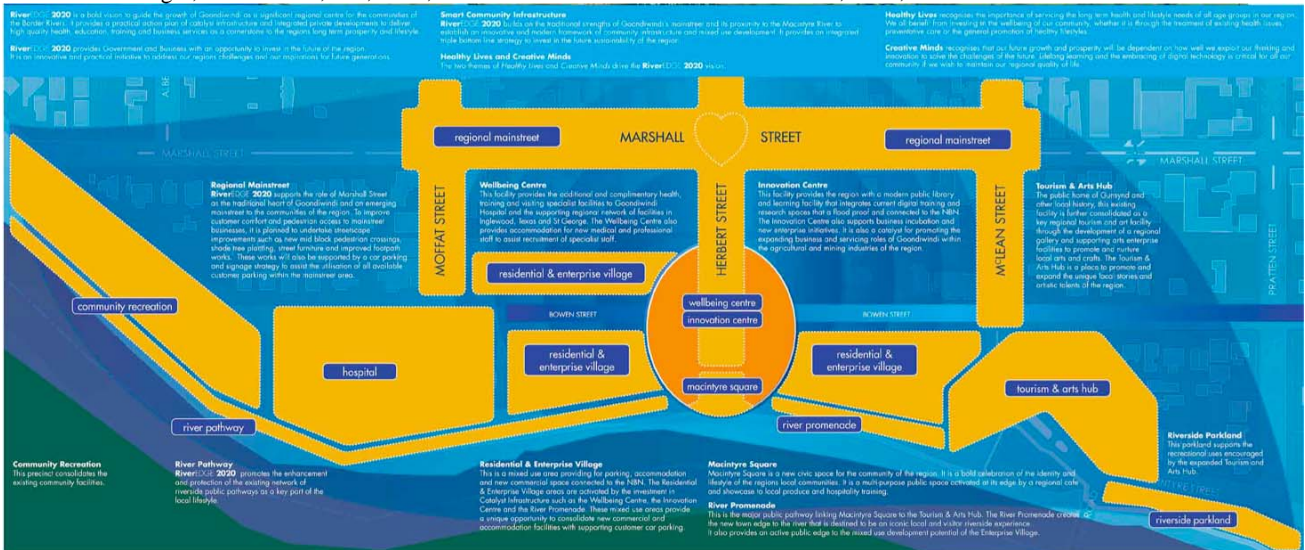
RiverEDGE 2020 is a bold vision to guide the growth of Goondiwindi as a significant regional centre for the communities of the Border Rivers. It provides a practical action plan of catalyst infrastructure and integrated private developments to deliver high quality health, education, training and business services as a cornerstone to the regions long term prosperity and lifestyle.

RiverEDGE 2020 provides Government and Business with an opportunity to invest in the future of the region. It is an innovative and practical initiative to address our regions challenges and our aspirations for future generations.

Smart Community Infrastructure
RiverEDGE 2020 builds on the traditional strengths of Goondiwindi's mainstreet and its proximity to the Macintyre River to establish an innovative and modern framework of community infrastructure and mixed use development. It provides an integrated triple bottom line strategy to invest in the future sustainability of the region.

Healthy Lives and Creative Minds
The two themes of Healthy Lives and Creative Minds drive the RiverEDGE 2020 vision.

Healthy Lives recognises the importance of servicing the long term health and lifestyle needs of all age groups in our region. We all benefit from investing in the wellbeing of our community, whether it is through the treatment of existing health issues, preventative care or the general promotion of healthy lifestyles.

Creative Minds recognises that our future growth and prosperity will be dependent on how well we exploit our thinking and innovation to solve the challenges of the future. Lifelong learning and the embracing of digital technology is critical for all our community if we wish to maintain our regional quality of life.

regional mainstreet
MARSHALL
STREET
regional mainstreet
MARSHALL STREET
MARSHALL STREET

Regional Mainstreet
RiverEDGE 2020 supports the role of Marshall Street as the traditional heart of Goondiwindi and an emerging mainstreet to the communities of the region. To improve customer comfort and pedestrian access to mainstreet businesses, it is planned to undertake streetscape improvements such as new mid block pedestrian crossings, shade tree planting, street furniture and improved footpath works. These works will also be supported by a car parking and signage strategy to assist the utilisation of all available customer parking within the mainstreet area.

MOFFAT STREET

Wellbeing Centre
This facility provides the additional and complimentary health, training and visiting specialist facilities to Goondiwindi Hospital and the supporting regional network of facilities in Inglewood, Texas and St George. The Wellbeing Centre also provides accommodation for new medical and professional staff to assist recruitment of specialist staff.

HERBERT STREET

Innovation Centre
This facility provides the region with a modern public library and learning facility that integrates current digital training and research spaces that a flood proof and connected to the NBN. The Innovation Centre also supports business incubation and new enterprise initiatives. It is also a catalyst for promoting the expanding business and servicing roles of Goondiwindi within the agricultural and mining industries of the region.

McLEAN STREET

Tourism & Arts Hub
The public home of Gunsynd and other local history, this existing facility is further consolidated as a key regional tourism and art facility through the development of a regional gallery and supporting arts enterprise facilities to promote and nurture local arts and crafts. The Tourism & Arts Hub is a place to promote and expose the unique local stories and artistic talents of the region.

PRATTEN STREET

residential & enterprise village
community recreation
wellbeing centre
innovation centre
BOWEN STREET
BOWEN STREET
residential & enterprise village
residential & enterprise village
hospital
macintyre square
tourism & arts hub
river pathway
river promenade

Riverside Parkland
This parkland supports the recreational uses encouraged by the expanded Tourism and Arts Hub.

Community Recreation
This precinct consolidates the existing community facilities.

River Pathway
RiverEDGE 2020 promotes the enhancement and protection of the existing network of riverside public pathways as a key part of the local lifestyle.

Residential & Enterprise Village
This is a mixed use area providing for parking, accommodation and new commercial space connected to the NBN. The Residential & Enterprise Village areas are activated by the investment in Catalyst Infrastructure such as the Wellbeing Centre, the Innovation Centre and the River Promenade. These mixed use areas provide a unique opportunity to consolidate new commercial and accommodation facilities with supporting customer car parking.

Macintyre Square
Macintyre Square is a new civic space for the community of the region. It is a bold celebration of the identity and lifestyle of the regions local communities. It is a multi-purpose public space activated at its edge by a regional cafe and showcase to local produce and hospitality training.

River Promenade
This is the major public pathway linking Macintyre Square to the Tourism & Arts Hub. The River Promenade creates the new town edge to the river that is destined to be an iconic local and visitor riverside experience. It also provides an active public edge to the mixed use development potential of the Enterprise Village.

riverside parkland